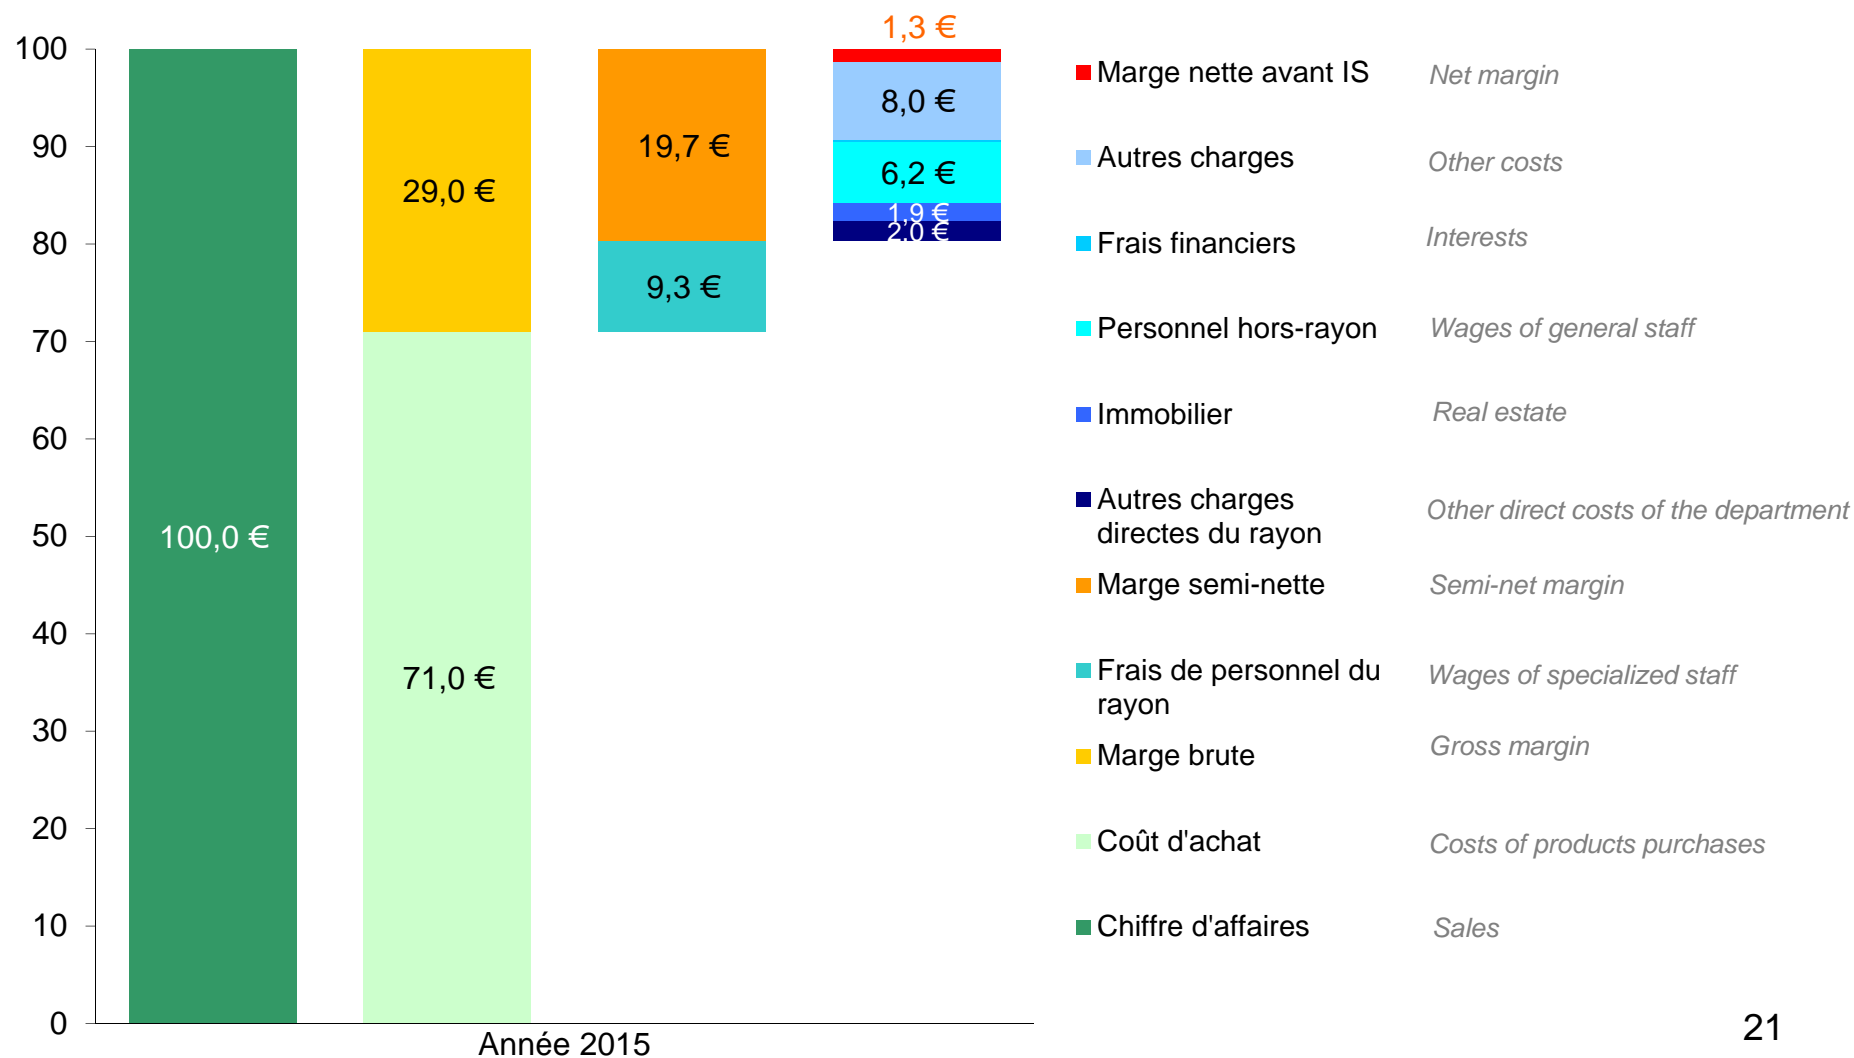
100
90
80
70
60
50
40
30
20
10
0

100,0 €

29,0 €
71,0 €

19,7 €
9,3 €

1,3 €
8,0 €
6,2 €
1,9 €
2,0 €

Année 2015

Marge nette avant IS | Net margin
Autres charges | Other costs
Frais financiers | Interests
Personnel hors-rayon | Wages of general staff
Immobilier | Real estate
Autres charges directes du rayon | Other direct costs of the department
Marge semi-nette | Semi-net margin
Frais de personnel du rayon | Wages of specialized staff
Marge brute | Gross margin
Coût d'achat | Costs of products purchases
Chiffre d'affaires | Sales

21